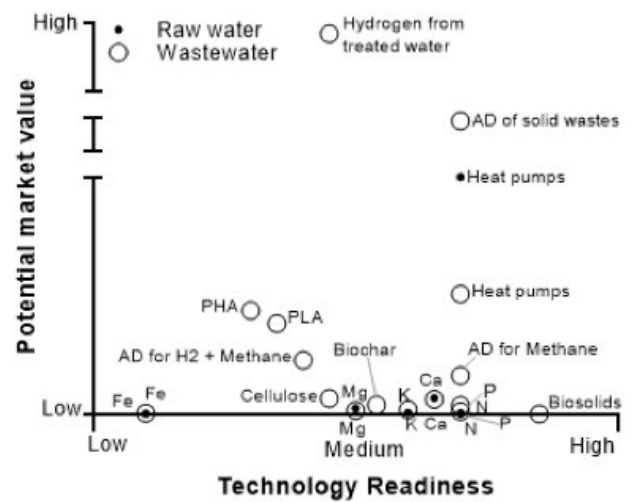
High
Raw water
Wastewater
Hydrogen from treated water
AD of solid wastes
Heat pumps
Heat pumps
PHA
PLA
AD for H2 + Methane
Biochar
AD for Methane
Cellulose
Mg
Ca
K
P
N
Biosolids
Fe
Fe
Mg
K
Ca
N
P
Low
Low
Medium
High
Potential market value
Technology Readiness